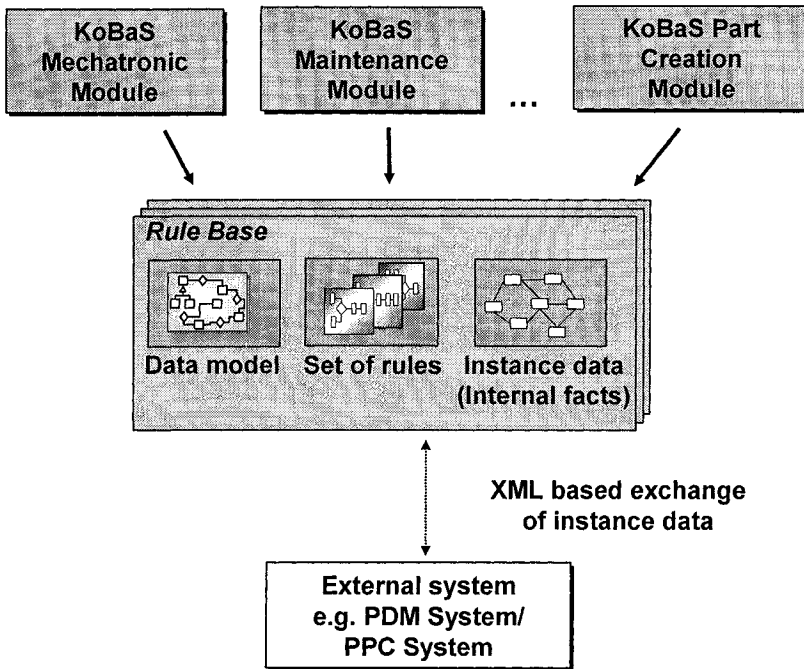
KoBaS Mechatronic Module

KoBaS Maintenance Module

...

KoBaS Part Creation Module

Rule Base

Data model

Set of rules

Instance data (Internal facts)

XML based exchange of instance data

External system e.g. PDM System/ PPC System